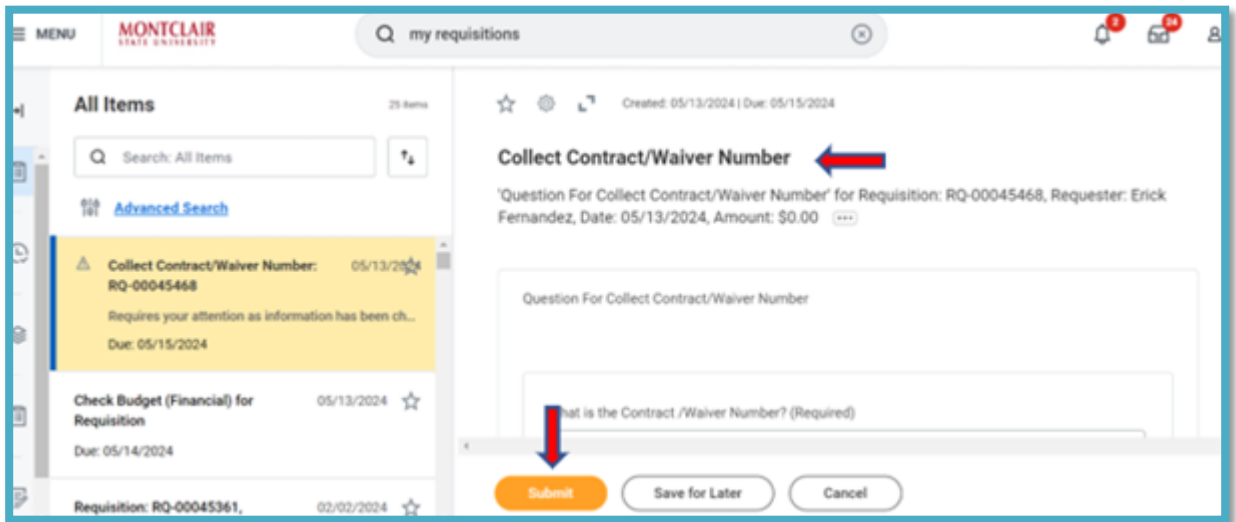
MENU MONTCLAIR STATE UNIVERSITY

my requisitions

2 24

All Items 25 items

Search: All Items

Advanced Search

Collect Contract/Waiver Number: RQ-00045468 05/13/2024
Requires your attention as information has been ch...
Due: 05/15/2024

Check Budget (Financial) for Requisition 05/13/2024
Due: 05/14/2024

Requisition: RQ-00045361, 02/02/2024

Created: 05/13/2024 | Due: 05/15/2024

Collect Contract/Waiver Number

'Question For Collect Contract/Waiver Number' for Requisition: RQ-00045468, Requester: Erick Fernandez, Date: 05/13/2024, Amount: $0.00

Question For Collect Contract/Waiver Number

What is the Contract /Waiver Number? (Required)

Submit Save for Later Cancel